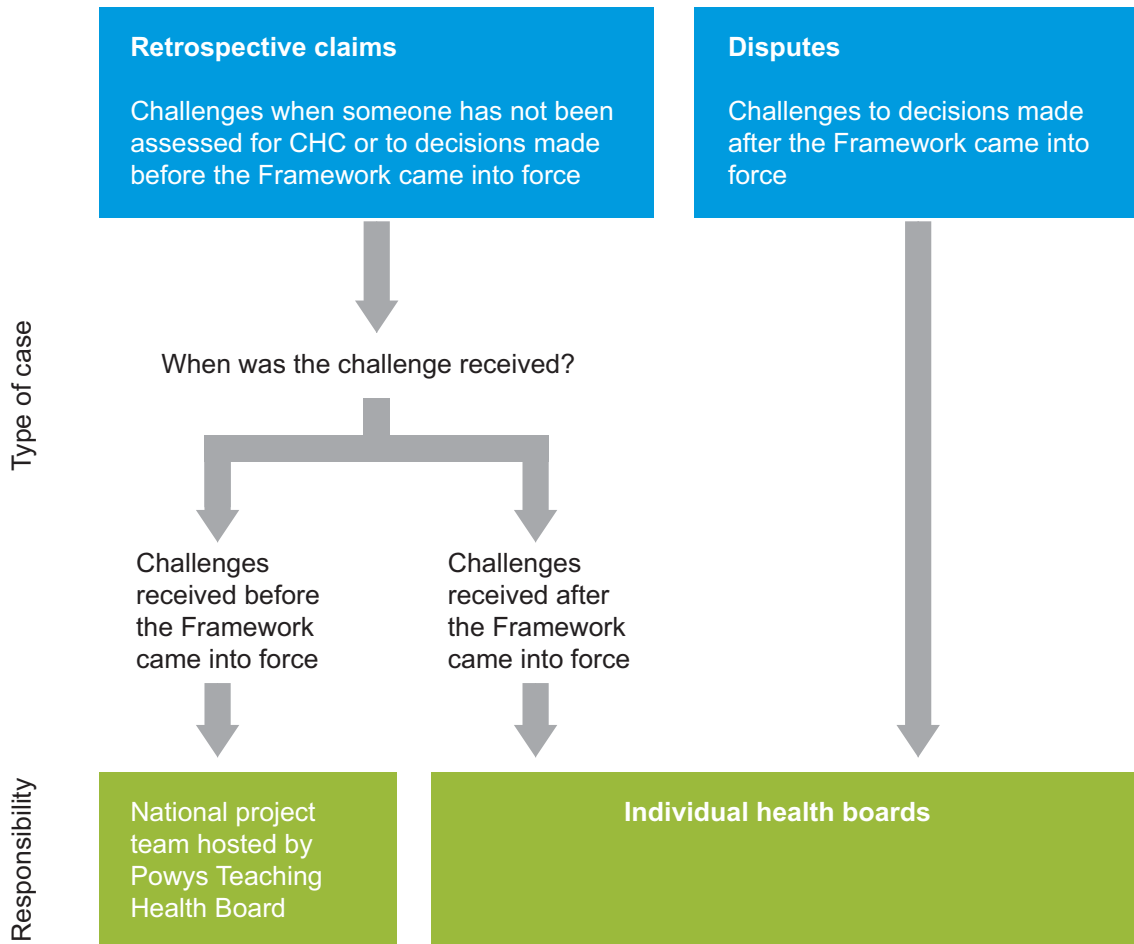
Type of case

Retrospective claims

Challenges when someone has not been assessed for CHC or to decisions made before the Framework came into force

Disputes

Challenges to decisions made after the Framework came into force

When was the challenge received?

Challenges received before the Framework came into force

Challenges received after the Framework came into force

Responsibility

National project team hosted by Powys Teaching Health Board

Individual health boards